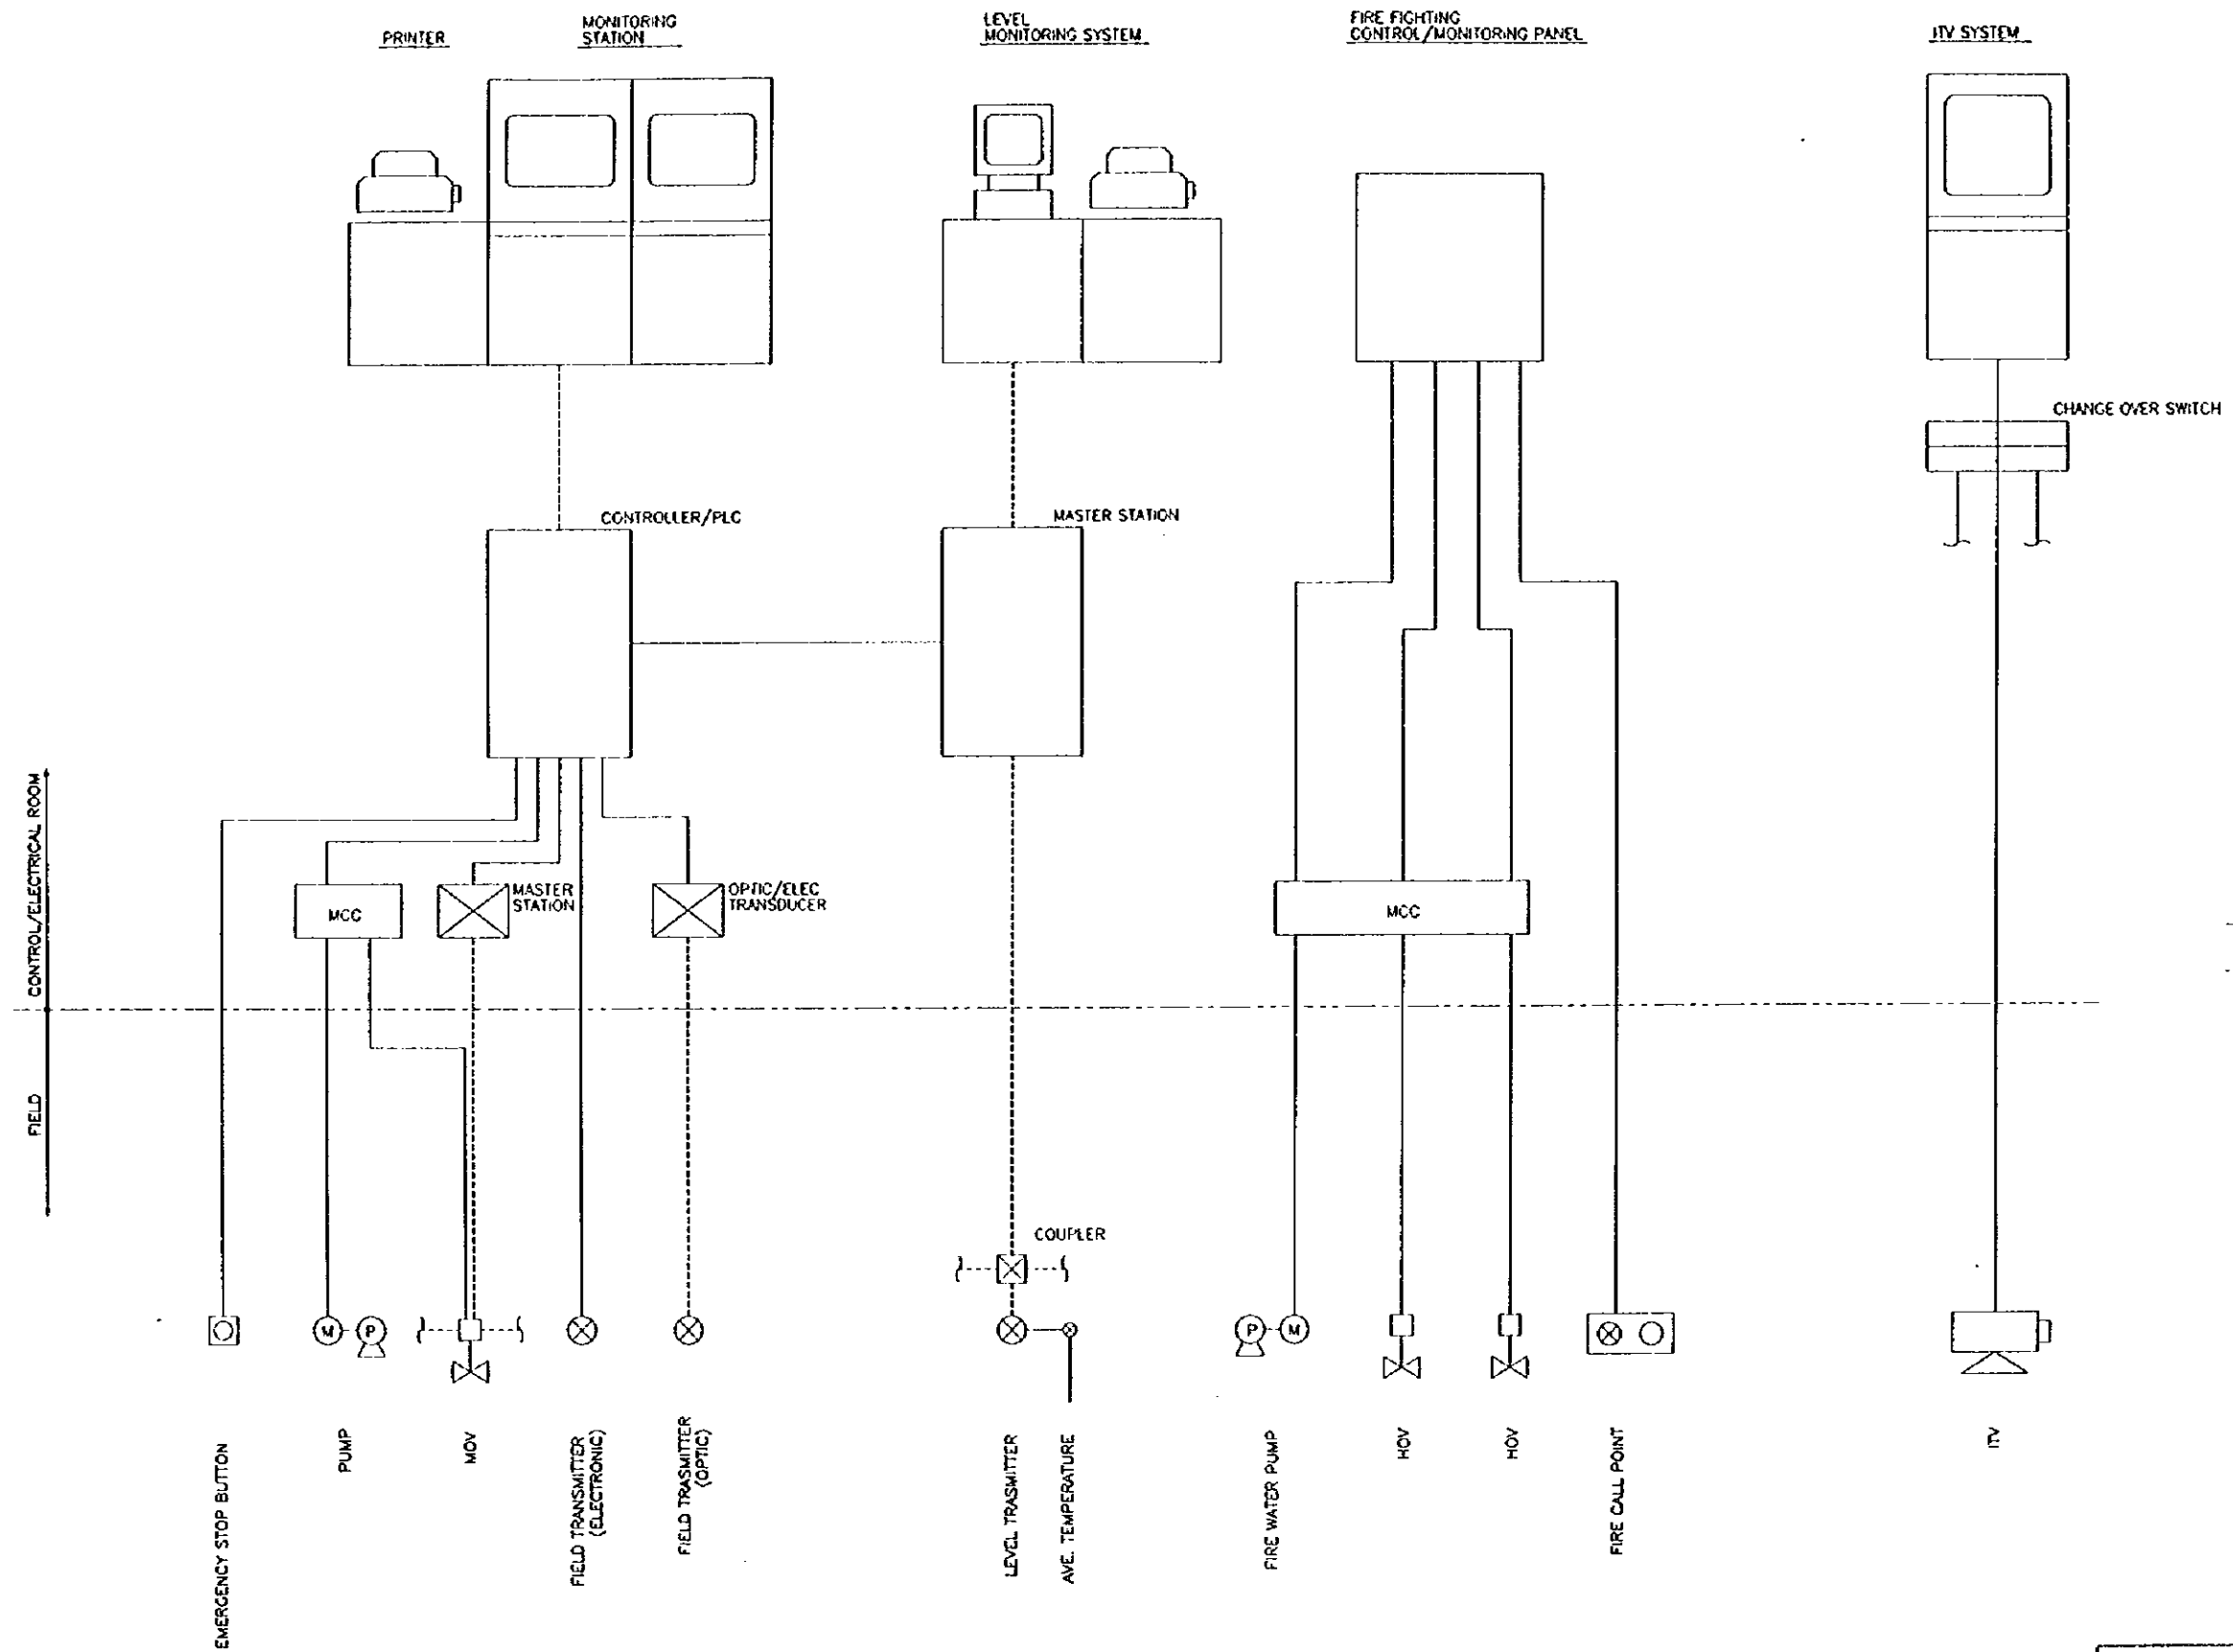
PRINTER

MONITORING STATION

LEVEL MONITORING SYSTEM

FIRE FIGHTING CONTROL/MONITORING PANEL

ITV SYSTEM

CHANGE OVER SWITCH

CONTROLLER/PLC

MASTER STATION

CONTROL/ELECTRICAL ROOM

FIELD

MCC

MASTER STATION

OPTIC/ELEC TRANSDUCER

MCC

COUPLER

M

P

P

M

EMERGENCY STOP BUTTON

PUMP

MOV

FIELD TRANSMITTER (ELECTRONIC)

FIELD TRASMITTER (OPTIC)

LEVEL TRASMITTER

AVE. TEMPERATURE

FIRE WATER PUMP

HOV

HOV

FIRE CALL POINT

ITV